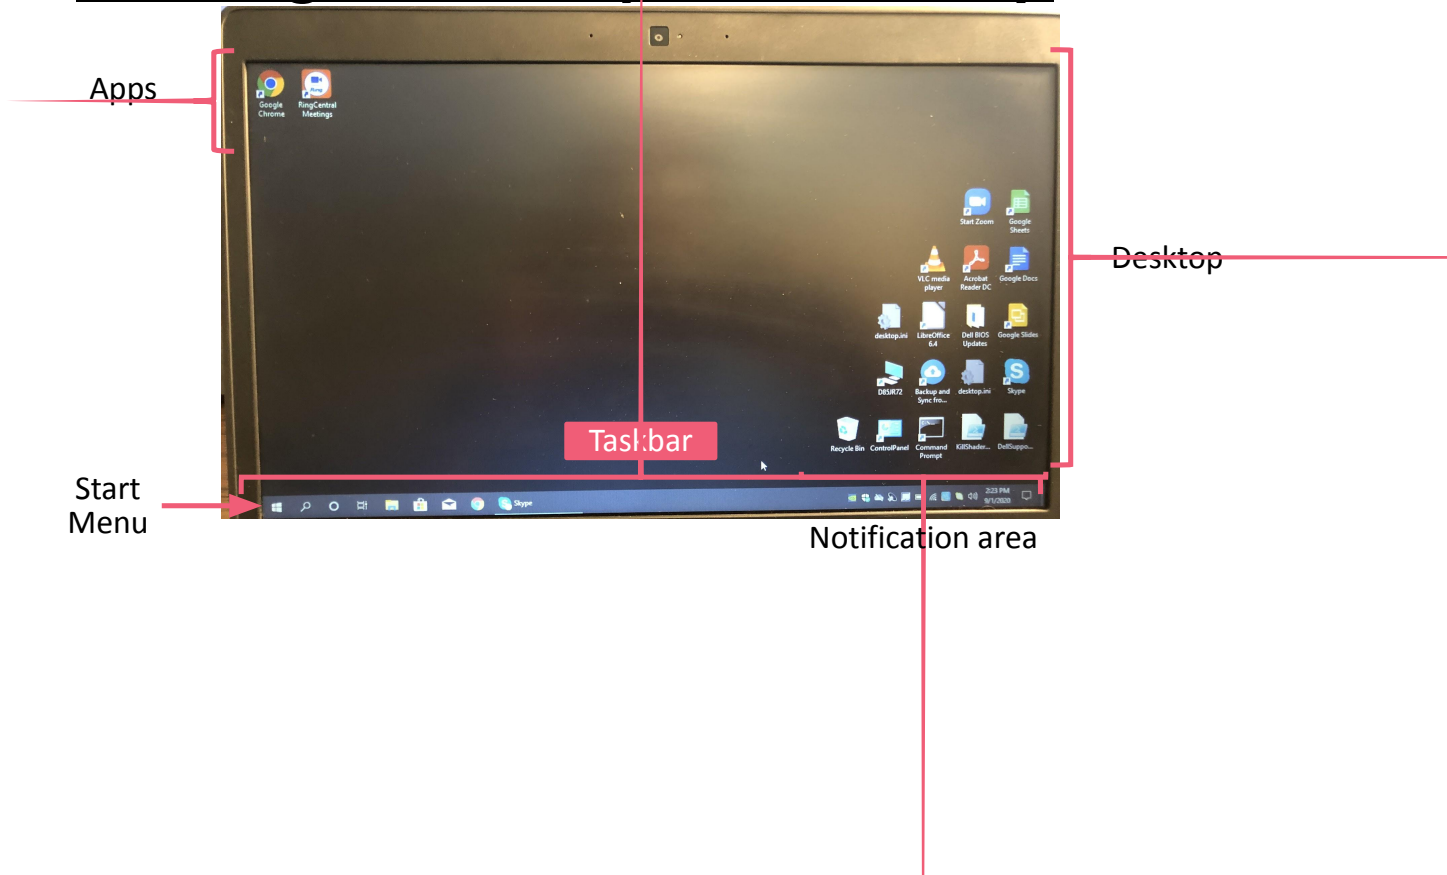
Apps

Google Chrome

RingCentral Meetings

Start Zoom

Google Sheets

VLC media player

Acrobat Reader DC

Google Docs

desktop.ini

LibreOffice 6.4

Dell BIOS Updates

Google Slides

DBSIR72

Backup and Sync fro...

desktop.ini

Skype

Recycle Bin

ControlPanel

Command Prompt

KillShader...

DellSuppo...

Desktop

Taskbar

Start Menu

Skype

2:23 PM 9/1/2020

Notification area